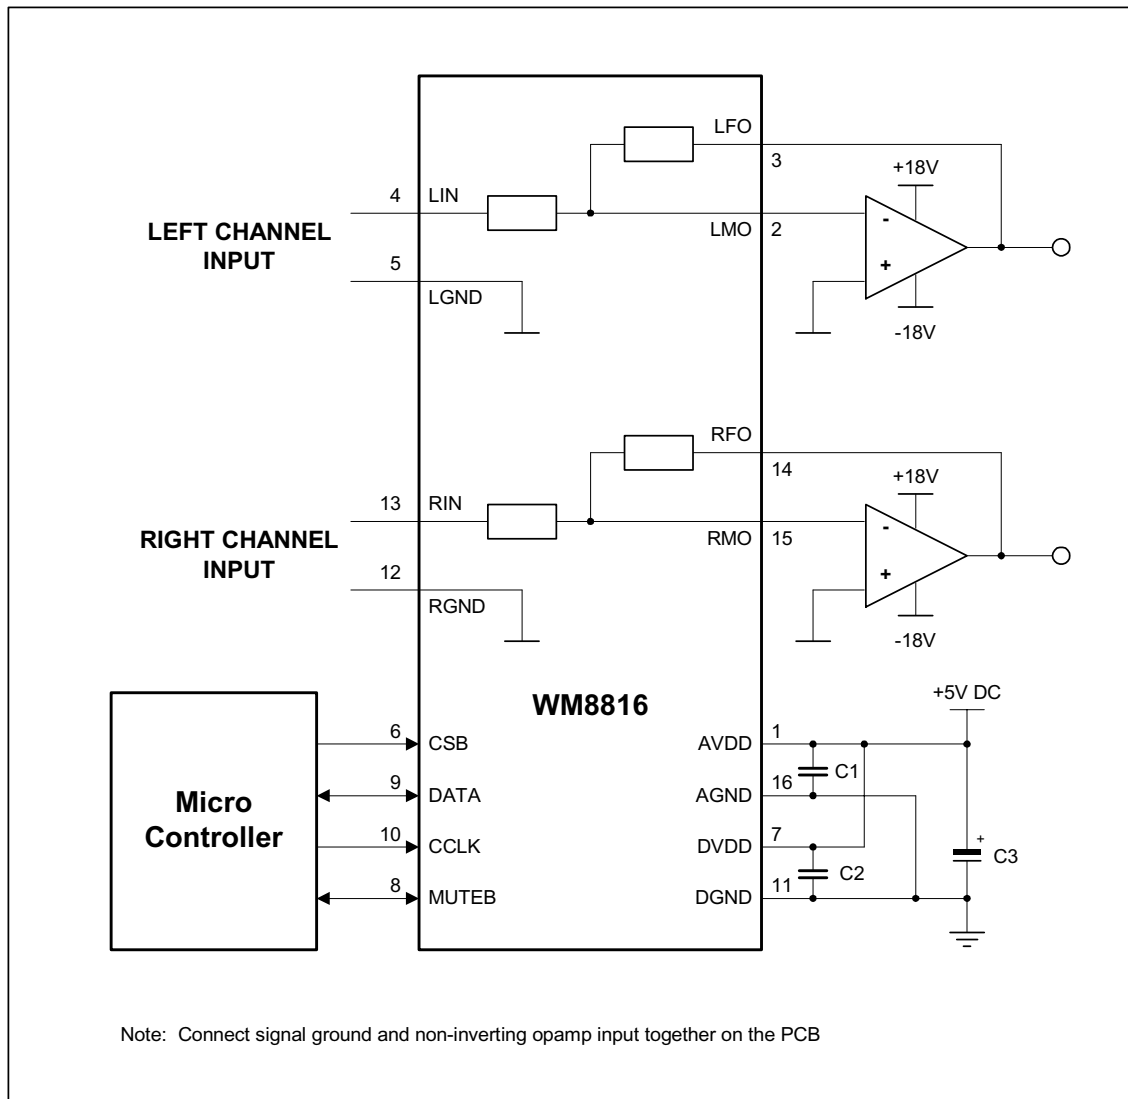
LFO
3
+18V
4 LIN
LEFT CHANNEL INPUT
LMO 2
-
+
5
LGND
-18V

RFO
14
+18V
13 RIN
RIGHT CHANNEL INPUT
RMO 15
-
+
12
RGND
-18V

WM8816

+5V DC
Micro Controller
6 CSB
9 DATA
10 CCLK
8 MUTEB
AVDD 1
AGND 16
DVDD 7
DGND 11
C1
C2
+
C3

Note: Connect signal ground and non-inverting opamp input together on the PCB